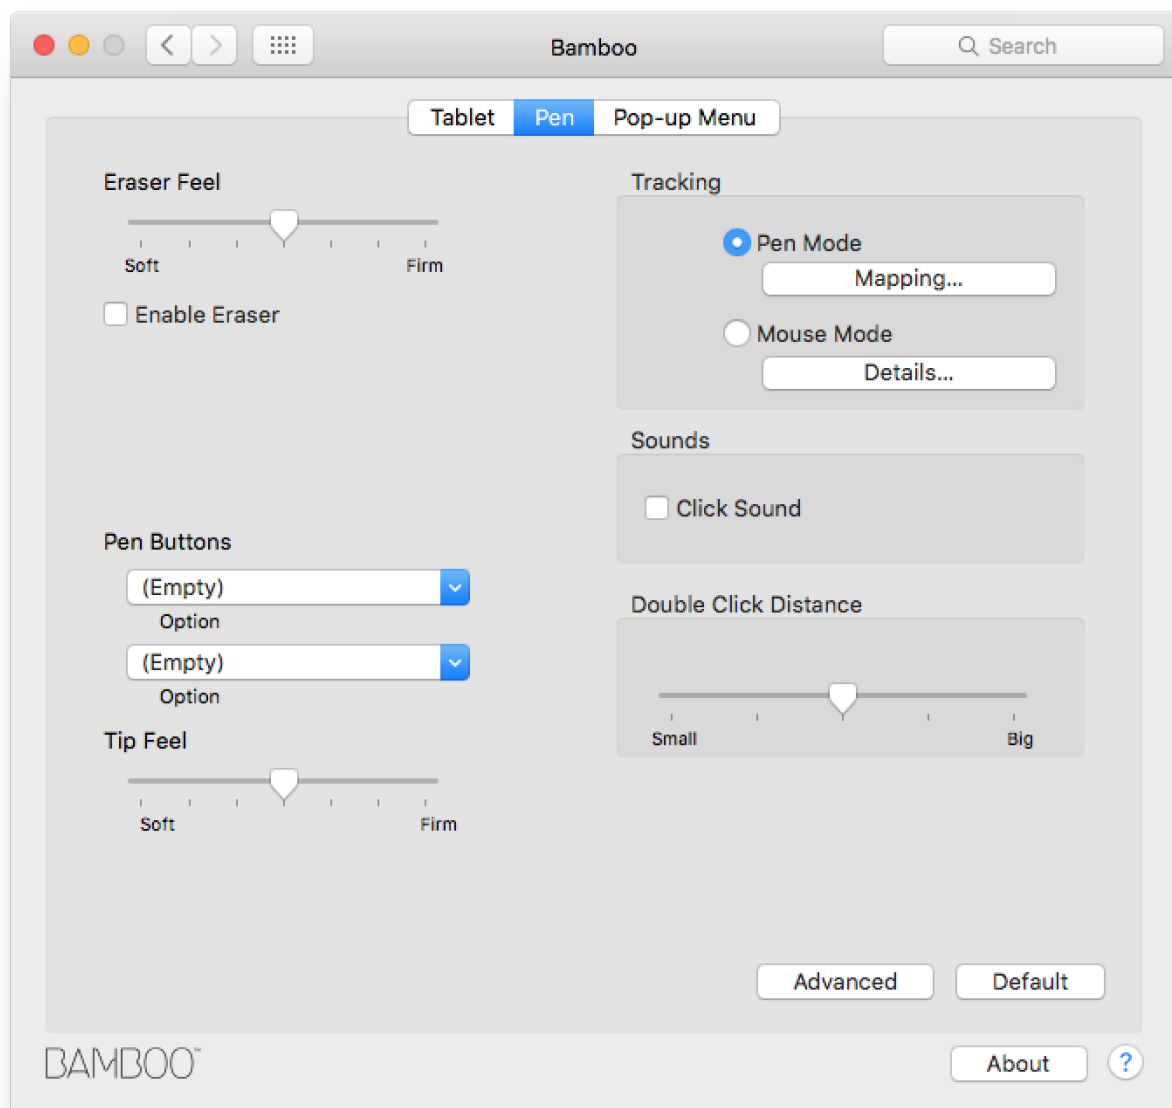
Bamboo

Search

Tablet Pen Pop-up Menu

Eraser Feel

Soft Firm

Enable Eraser

Tracking

Pen Mode

Mapping...

Mouse Mode

Details...

Sounds

Click Sound

Pen Buttons

(Empty)

Option

(Empty)

Option

Double Click Distance

Small Big

Tip Feel

Soft Firm

Advanced

Default

BAMBOO

About

?